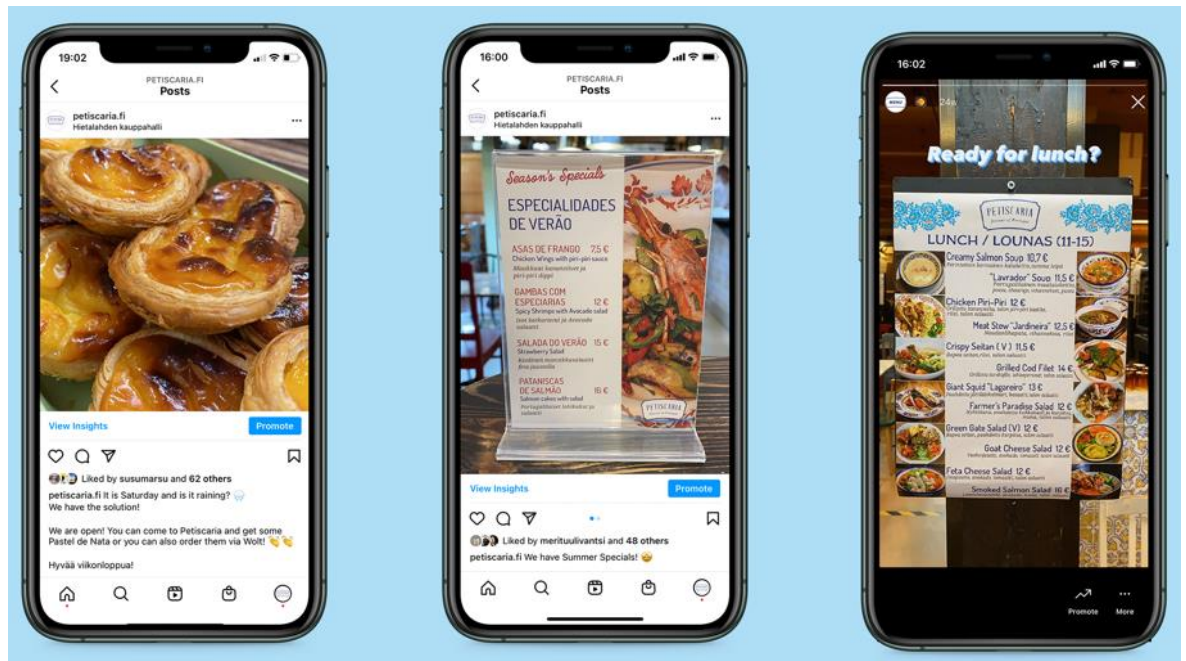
19:02

PETISCARIA.FI
Posts

petiscaria.fi
Hietalahden kauppahalli

View Insights
Promote

Liked by susumarsu and 62 others

petiscaria.fi It is Saturday and is it raining?
We have the solution!

We are open! You can come to Petiscaria and get some Pastel de Nata or you can also order them via Wolt!

Hyvää viikonloppua!

16:00

PETISCARIA.FI
Posts

petiscaria.fi
Hietalahden kauppahalli

Season's Specials
ESPECIALIDADES DE VERÃO

ASAS DE FRANGO 7,5 €
Chicken Wings with piri-piri sauce
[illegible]

GAMBAS COM ESPECIARIAS 12 €
Spicy Shrimps with Avocado salad
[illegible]

SALADA DO VERÃO 15 €
Strawberry Salad
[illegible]

PATANISCAS DE SALMÃO 16 €
Salmon cakes with salad
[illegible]

PETISCARIA

View Insights
Promote

Liked by merituulivantsi and 48 others

petiscaria.fi We have Summer Specials!

16:02

24s

Ready for lunch?

PETISCARIA

LUNCH / LOUNAS (11-15)

Creamy Salmon Soup 10,7 €
"Lavrador" Soup 11,5 €
Chicken Piri-Piri 12 €
Meat Stew "Jardineira" 12,5 €
Crispy Seitan (V) 11,5 €
Grilled Cod Filet 14 €
Giant Squid "Lagareiro" 13 €
Farmer's Paradiso Salad 12 €
Green Gate Salad (V) 12 €
Goat Cheese Salad 12 €
Feta Cheese Salad 12 €
Smoked Salmon Salad 16 €

Promote
More